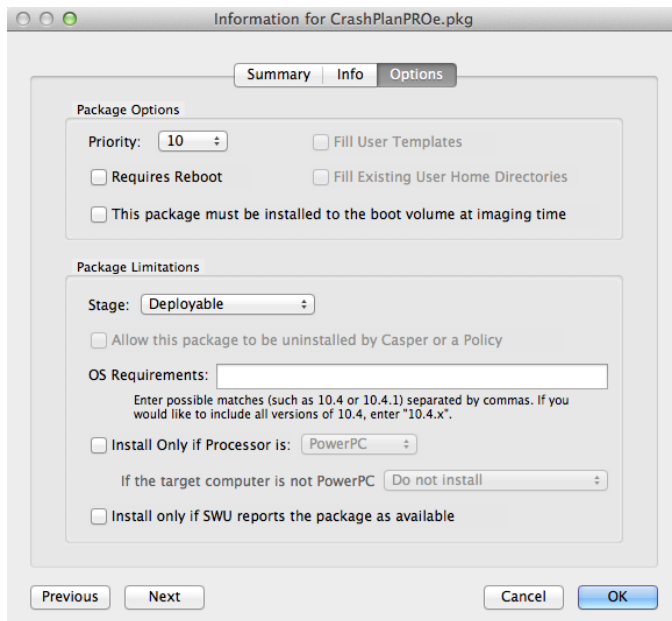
Information for CrashPlanPROe.pkg

Summary | Info | Options

Package Options

Priority: 10

Fill User Templates

Requires Reboot

Fill Existing User Home Directories

This package must be installed to the boot volume at imaging time

Package Limitations

Stage: Deployable

Allow this package to be uninstalled by Casper or a Policy

OS Requirements:

Enter possible matches (such as 10.4 or 10.4.1) separated by commas. If you would like to include all versions of 10.4, enter "10.4.x".

Install Only if Processor is: PowerPC

If the target computer is not PowerPC Do not install

Install only if SWU reports the package as available

Previous Next Cancel OK